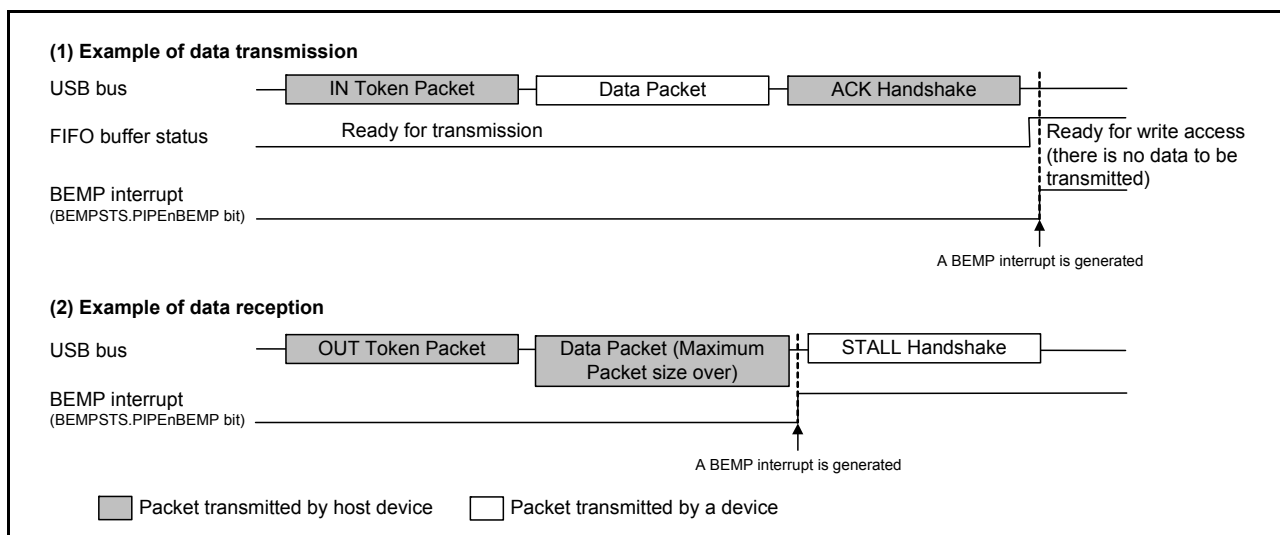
(1) Example of data transmission

USB bus

IN Token Packet

Data Packet

ACK Handshake

FIFO buffer status

Ready for transmission

Ready for write access (there is no data to be transmitted)

BEMP interrupt
(BEMPSTS.PIPEnBEMP bit)

A BEMP interrupt is generated

(2) Example of data reception

USB bus

OUT Token Packet

Data Packet (Maximum Packet size over)

STALL Handshake

BEMP interrupt
(BEMPSTS.PIPEnBEMP bit)

A BEMP interrupt is generated

Packet transmitted by host device

Packet transmitted by a device